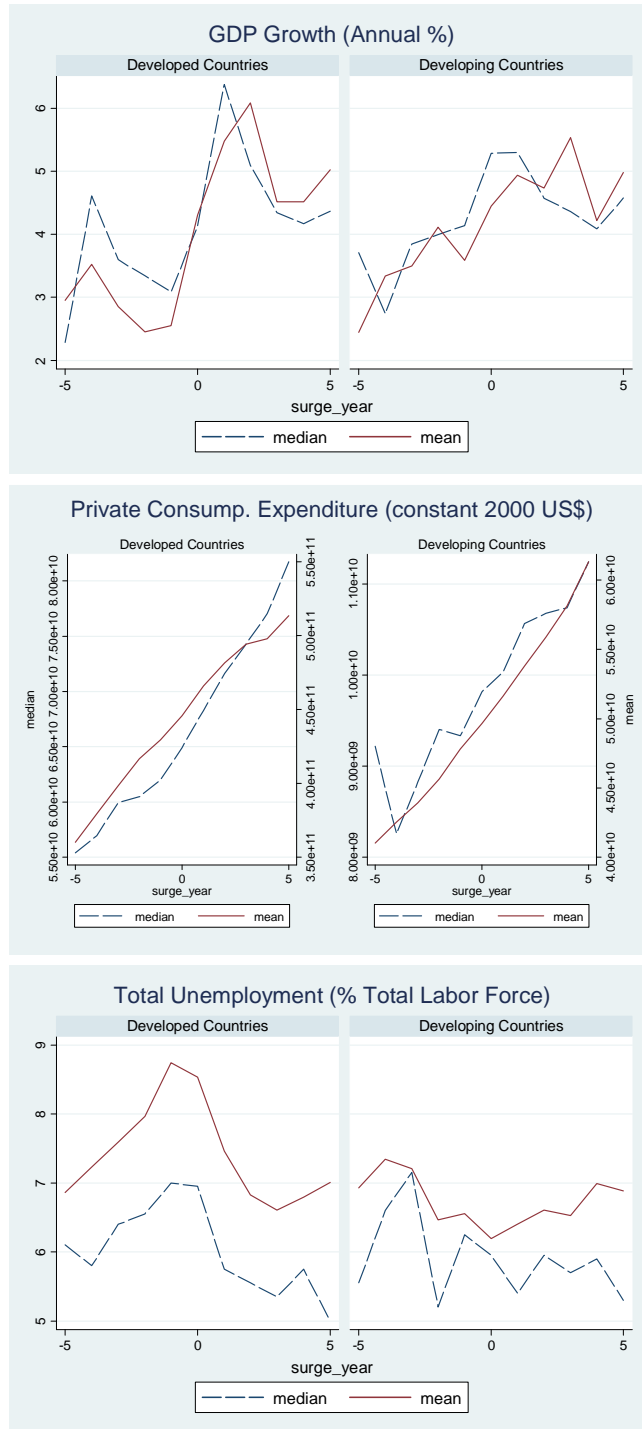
GDP Growth (Annual %)

Developed Countries

Developing Countries

6
5
4
3
2

-5 0 5

-5 0 5

surge_year

median mean

Private Consump. Expenditure (constant 2000 US$)

Developed Countries

median

5.50e+10 6.00e+10 6.50e+10 7.00e+10 7.50e+10 8.00e+10

3.50e+11 4.00e+11 4.50e+11 5.00e+11 5.50e+11

-5 0 5

surge_year

median mean

Developing Countries

8.00e+09 9.00e+09 1.00e+10 1.10e+10

mean

4.00e+10 4.50e+10 5.00e+10 5.50e+10 6.00e+10

-5 0 5

surge_year

median mean

Total Unemployment (% Total Labor Force)

Developed Countries

Developing Countries

9
8
7
6
5

-5 0 5

-5 0 5

surge_year

median mean